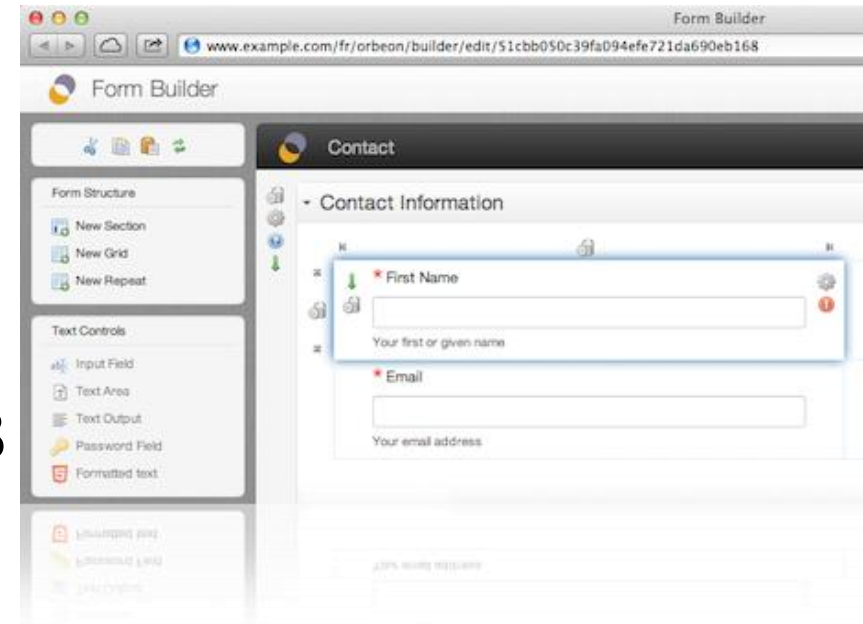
Form Builder

www.example.com/fr/orbeon/builder/edit/51cbb050c39fa094efe721da690eb168

Form Builder

Form Structure

New Section

New Grid

New Repeat

Text Controls

Input Field

Text Area

Text Output

Password Field

Formatted text

Contact

Contact Information

* First Name

Your first or given name

* Email

Your email address